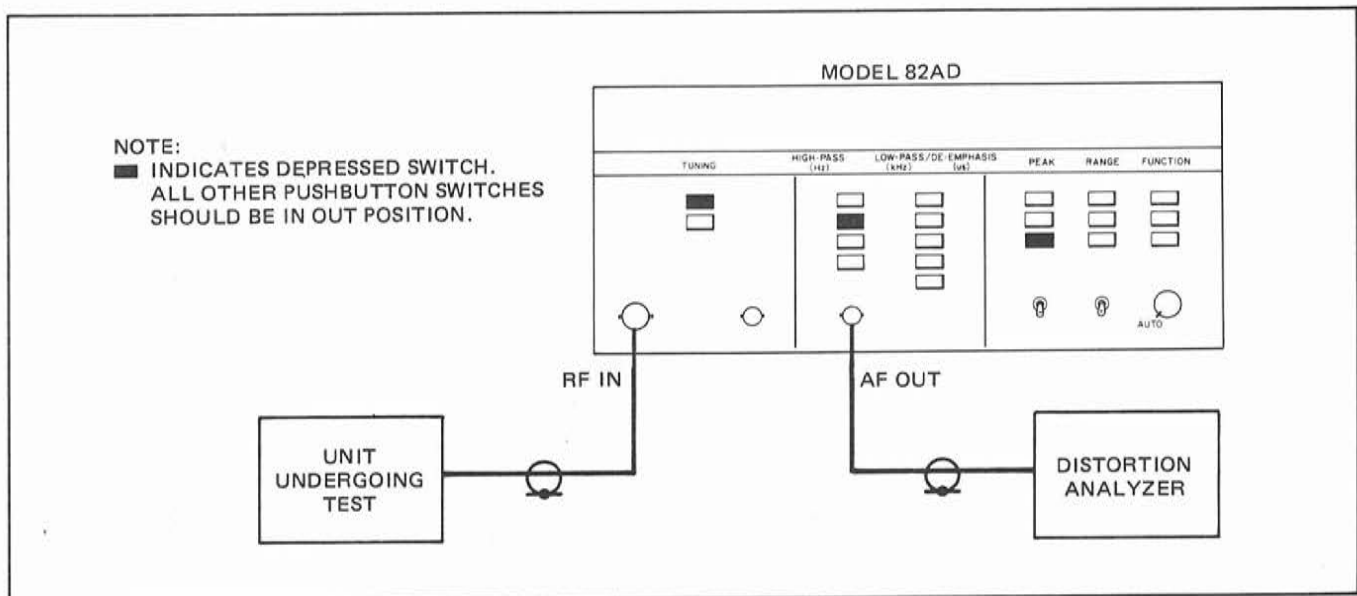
MODEL 82AD

NOTE:
■ INDICATES DEPRESSED SWITCH. ALL OTHER PUSHBUTTON SWITCHES SHOULD BE IN OUT POSITION.

TUNING

HIGH-PASS (Hz)

LOW-PASS/DE-EMPHASIS (kHz) (μs)

PEAK

RANGE

FUNCTION

AUTO

RF IN

AF OUT

UNIT UNDERGOING TEST

DISTORTION ANALYZER